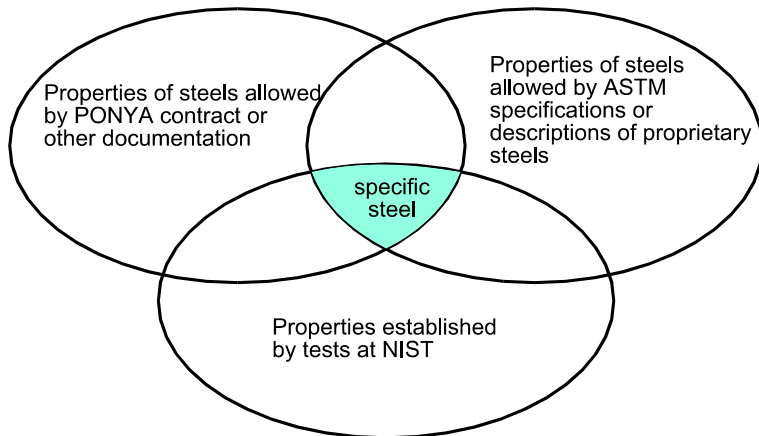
Properties of steels allowed by PONYA contract or other documentation

Properties of steels allowed by ASTM specifications or descriptions of proprietary steels

specific steel

Properties established by tests at NIST